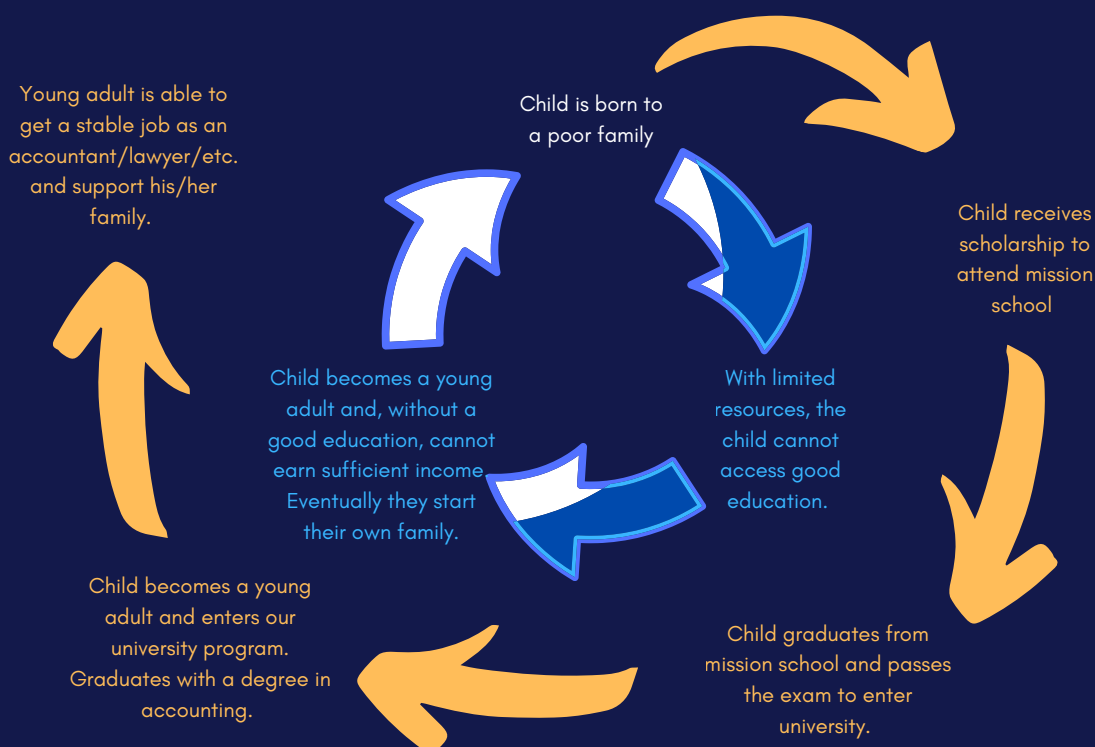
Child is born to a poor family

With limited resources, the child cannot access good education.

Child becomes a young adult and, without a good education, cannot earn sufficient income. Eventually they start their own family.

Child receives scholarship to attend mission school

Child graduates from mission school and passes the exam to enter university.

Child becomes a young adult and enters our university program. Graduates with a degree in accounting.

Young adult is able to get a stable job as an accountant/lawyer/etc. and support his/her family.